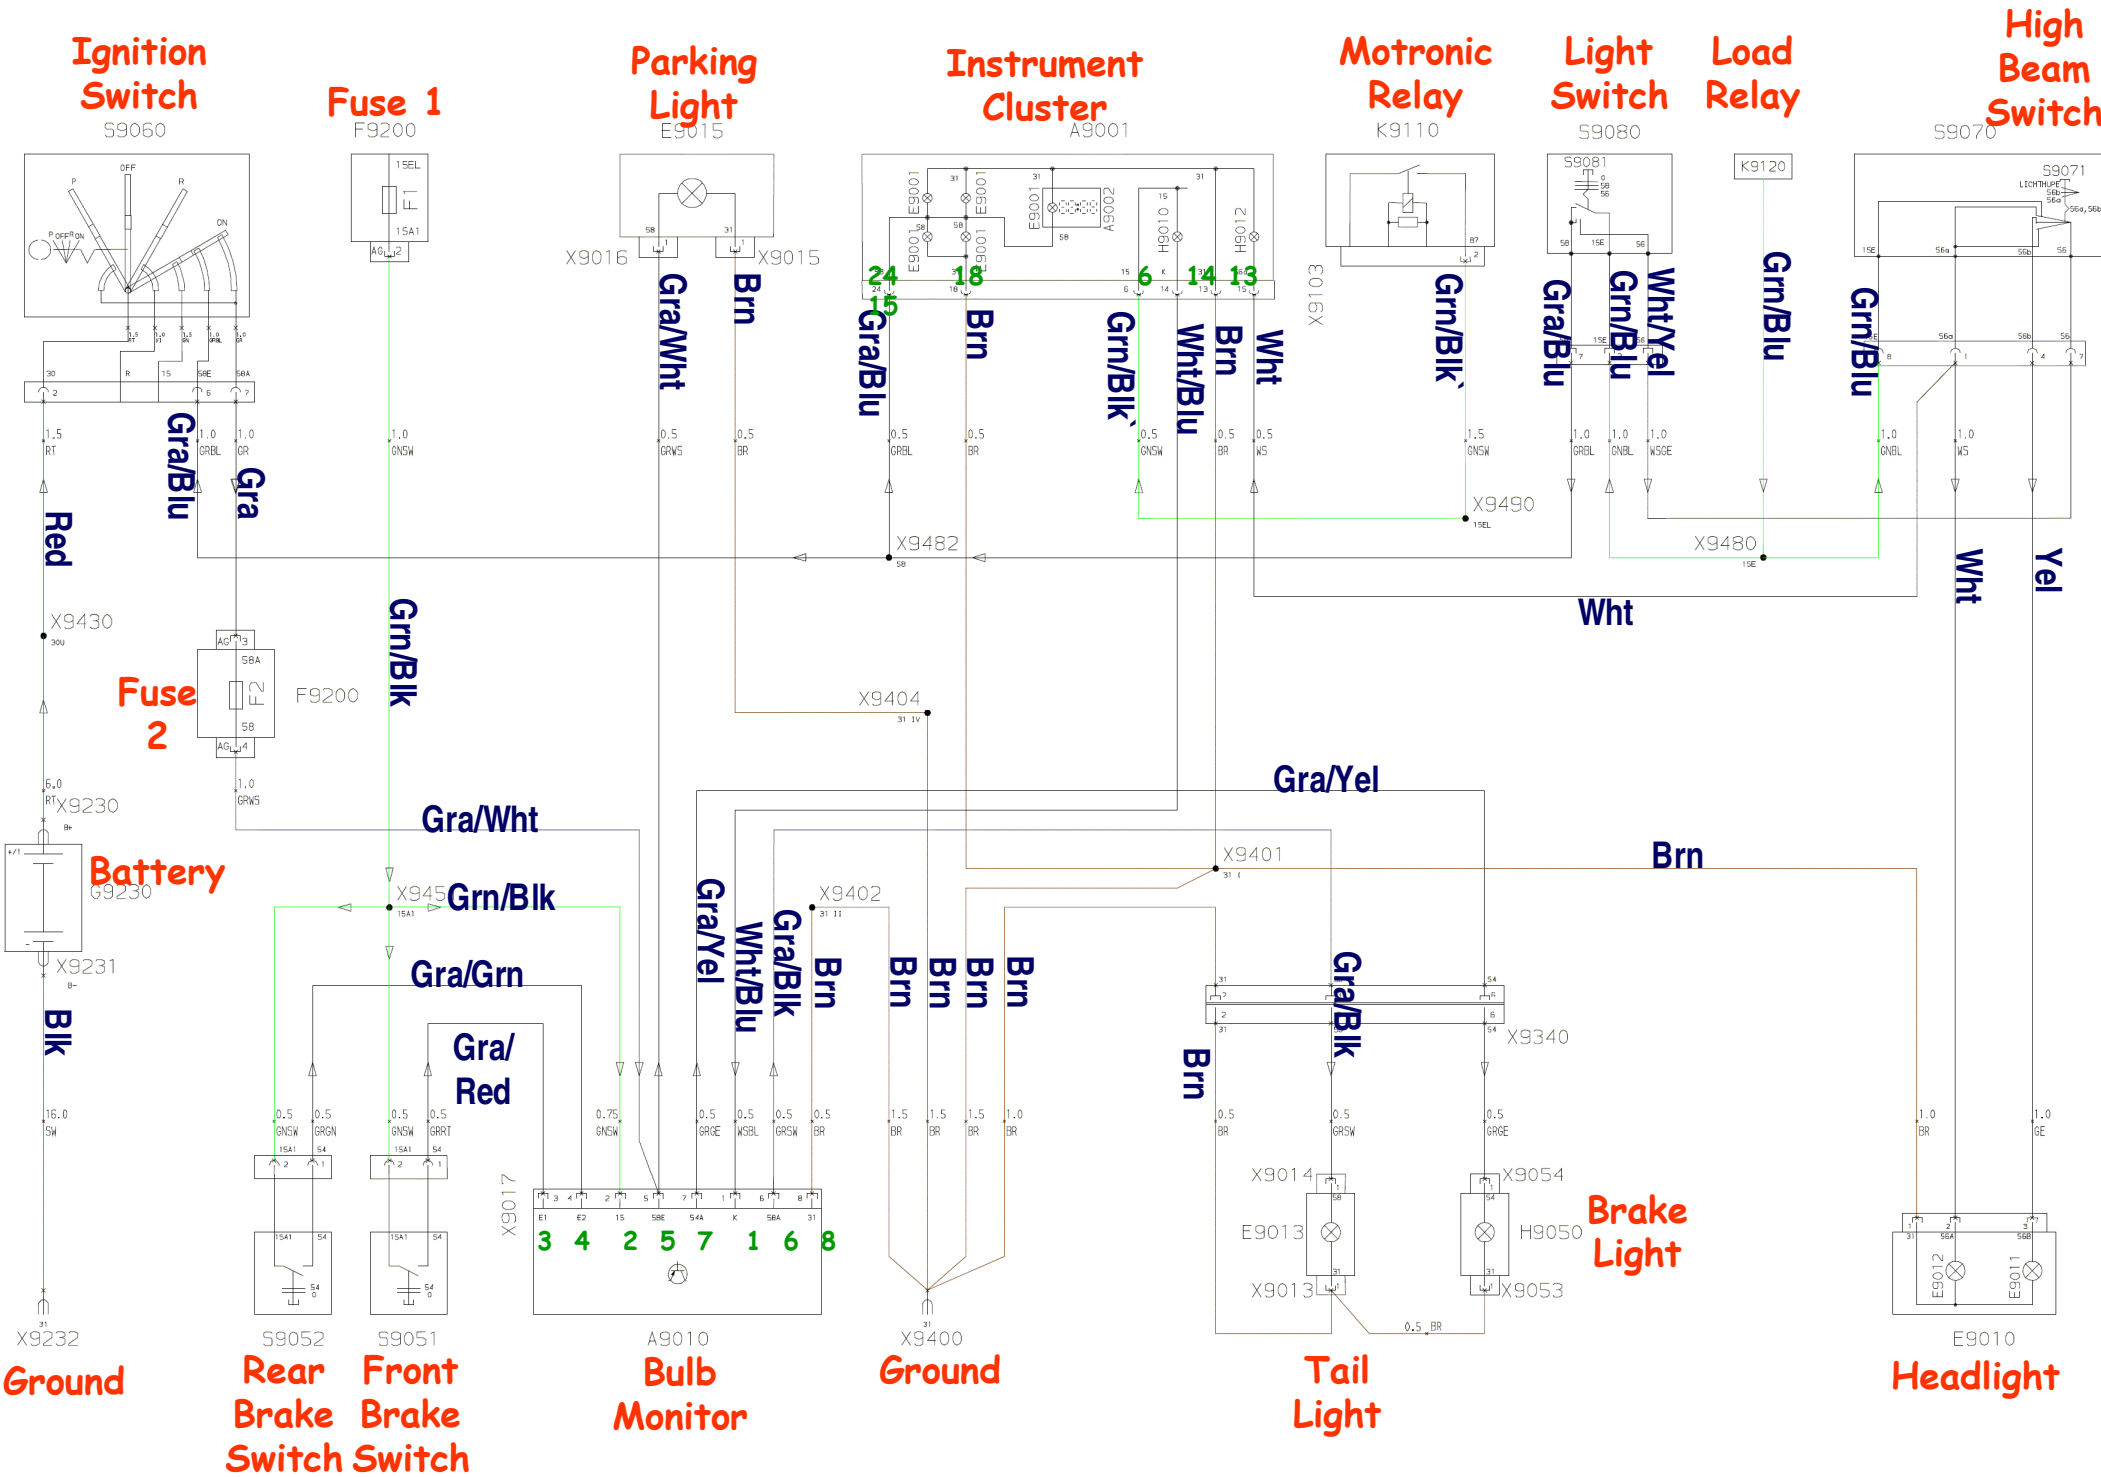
Ignition Switch
S9060

Fuse 1
F9200

Parking Light
E9015

Instrument Cluster
A9001

Motronic Relay
K9110

Light Switch
S9080

Load Relay

High Beam Switch
S9070

OFF
P
R
ON
P OFF R ON

15EL
F1
15A1
AG 2

X9016
X9015
58
31
1

E9001
E9001
E9001
E9001
31
58
E9002
31
58
H9010
H9012
15
K
31

K9120
S9081
S9071
LICHTHUPE
56b
56a
56a, 56b

24
15
18
6
14
13

X9103

Gra/Wht
Brn
Gra/Blu
Brn
Grn/Blk
Wht/Blu
Brn
Wht
Grn/Blk
Gra/Blu
Grn/Blu
Wht/Yel
Grn/Blu
Grn/Blu

30
R
15
58E
58A

Gra/Blu
Gra
Red

1.5 RT
1.0 GRBL
1.0 GR
1.0 GNSW
0.5 GRWS
0.5 BR
0.5 GRBL
0.5 BR
0.5 GNSW
0.5 BR
0.5 WS
1.5 GNSW
1.0 GRBL
1.0 GNBL
1.0 WSGE
1.0 GNBL
1.0 WS

X9490
15EL
X9482
58
X9480
15E

Wht
Wht
Yel

X9430
30U

Grn/Blk

Fuse 2
AG 3
58A
F2
58
AG 4
F9200

X9404
31 IV

1.0 GRWS
6.0 RT
X9230
B+

Gra/Yel
Gra/Wht

X9401
31 I
Brn

Battery
G9230

X945
15A1
Grn/Blk

X9402
31 II

Gra/Yel
Wht/Blu
Gra/Blk
Brn
Brn
Brn
Brn
Brn

X9231
B-
Gra/Grn

Blk

Gra/ Red

31
2
6
54
X9340
Gra/Blk
Brn

16.0 SW
0.5 GNSW
0.5 GRGN
0.5 GNSW
0.5 GRRT
0.75 GNSW
0.5 GRGE
0.5 WSBL
0.5 GRSW
0.5 BR
1.5 BR
1.5 BR
1.5 BR
1.0 BR
0.5 BR
0.5 GRSW
0.5 GRGE
1.0 BR
1.0 GE

X9014
X9054
E9013
H9050
X9013
X9053
0.5 BR

Brake Light

X9017
E1 E2 15 58E 54A K 58A 31
3 4 2 5 7 1 6 8

X9232
Ground

S9052
Rear Brake Switch

S9051
Front Brake Switch

A9010
Bulb Monitor

X9400
Ground

Tail Light

E9012
E9011
E9010
Headlight